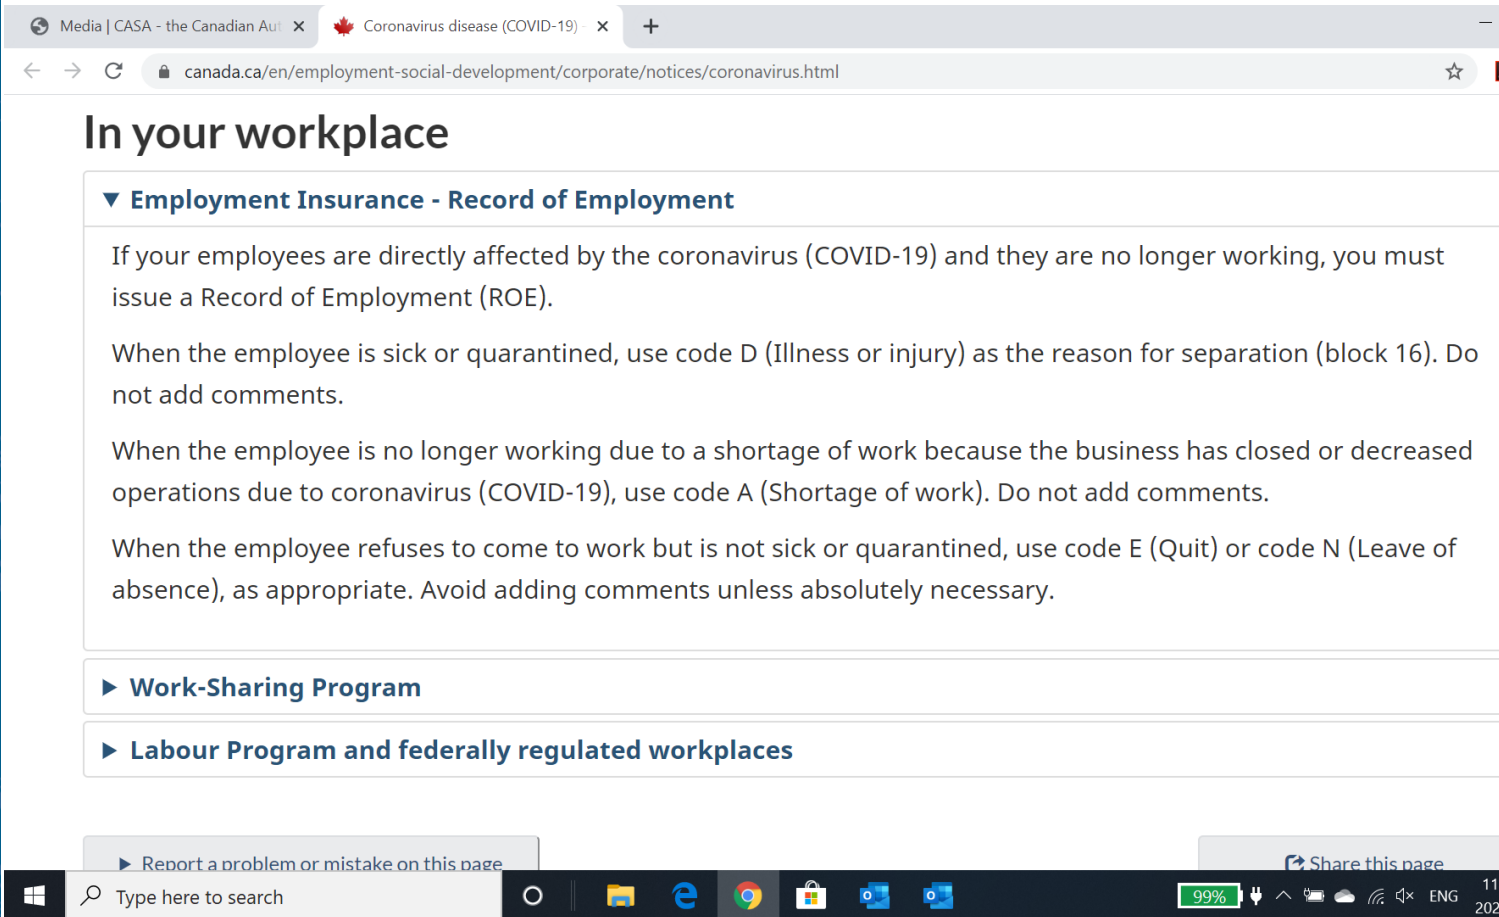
Media | CASA - the Canadian Aut ✕
Coronavirus disease (COVID-19) ✕
+
canada.ca/en/employment-social-development/corporate/notices/coronavirus.html

In your workplace

▼ Employment Insurance - Record of Employment

If your employees are directly affected by the coronavirus (COVID-19) and they are no longer working, you must issue a Record of Employment (ROE).

When the employee is sick or quarantined, use code D (Illness or injury) as the reason for separation (block 16). Do not add comments.

When the employee is no longer working due to a shortage of work because the business has closed or decreased operations due to coronavirus (COVID-19), use code A (Shortage of work). Do not add comments.

When the employee refuses to come to work but is not sick or quarantined, use code E (Quit) or code N (Leave of absence), as appropriate. Avoid adding comments unless absolutely necessary.

▶ Work-Sharing Program

▶ Labour Program and federally regulated workplaces

▶ Report a problem or mistake on this page

Share this page

Type here to search

99%

ENG

11

202